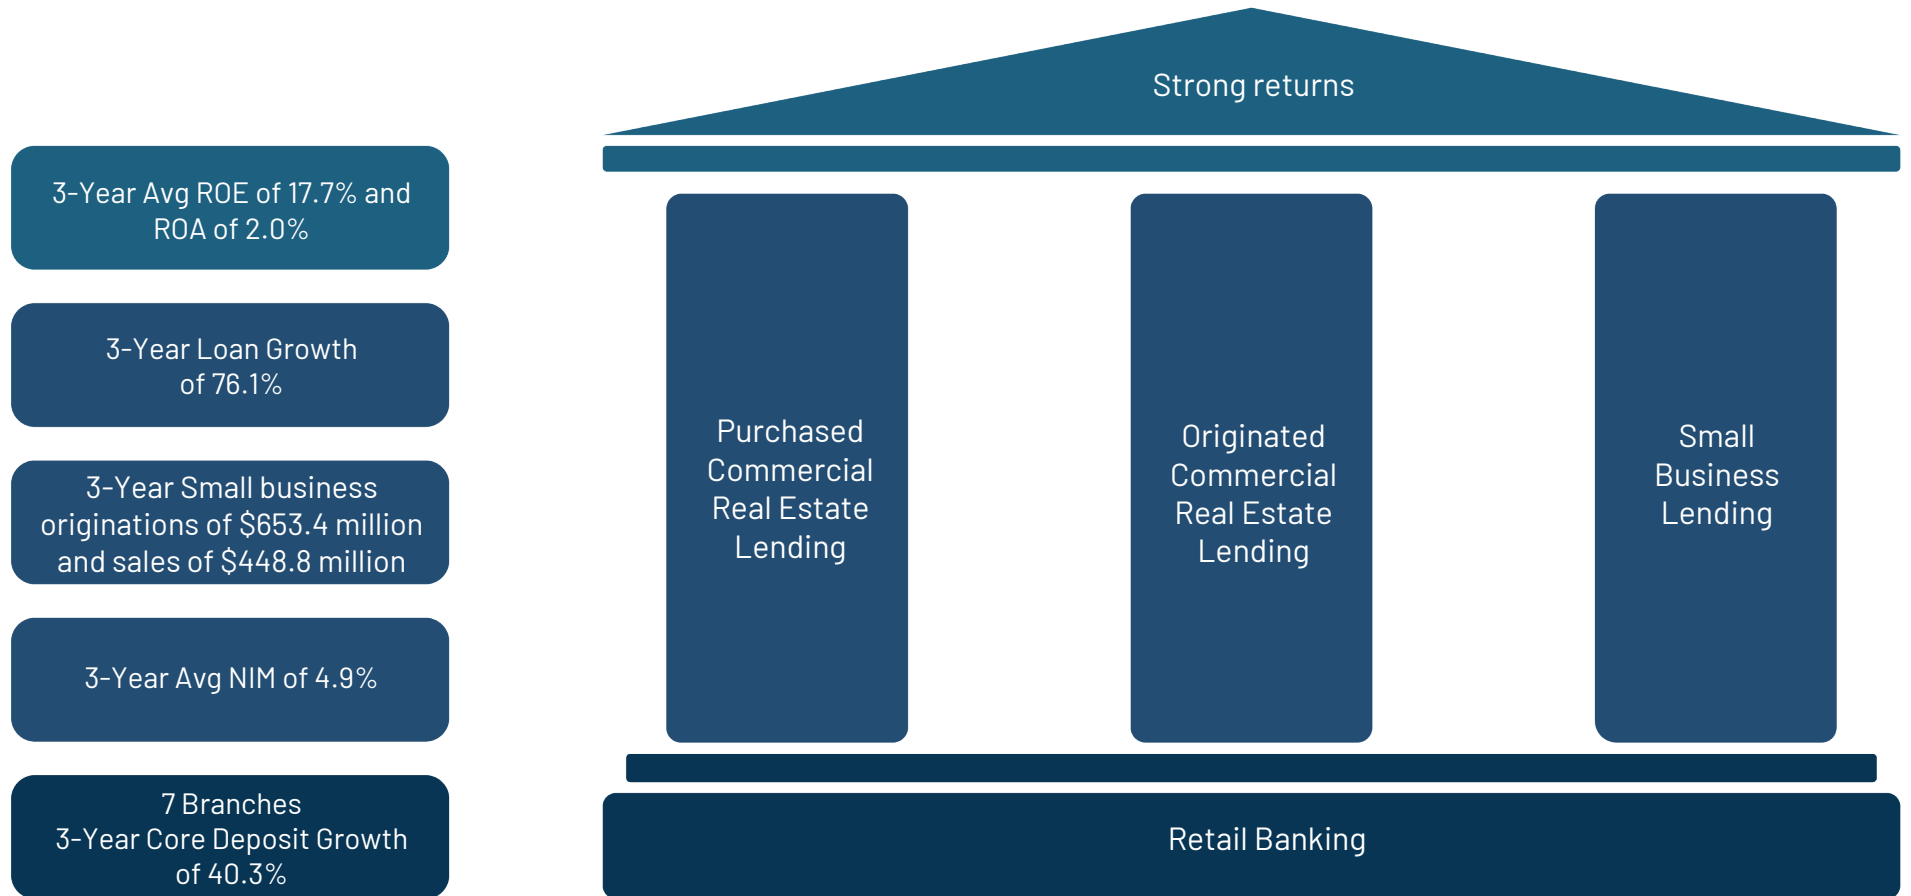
3-Year Avg ROE of 17.7% and ROA of 2.0%

3-Year Loan Growth of 76.1%

3-Year Small business originations of $653.4 million and sales of $448.8 million

3-Year Avg NIM of 4.9%

7 Branches
3-Year Core Deposit Growth of 40.3%

Strong returns

Purchased Commercial Real Estate Lending

Originated Commercial Real Estate Lending

Small Business Lending

Retail Banking